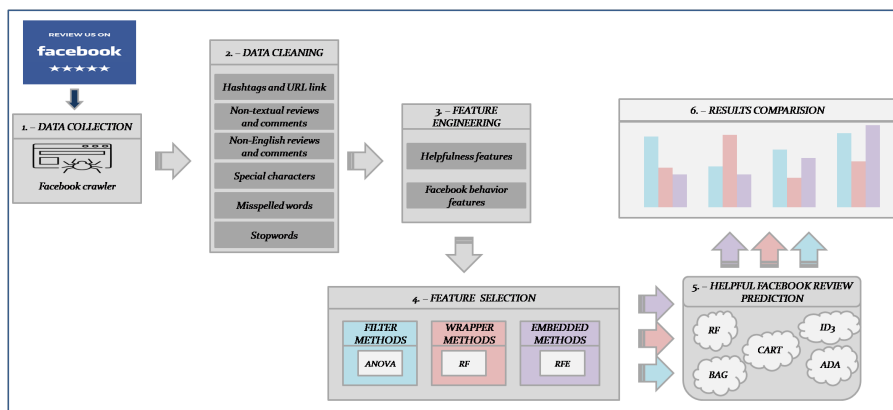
REVIEW US ON
facebook
★★★★★

1. – DATA COLLECTION

Facebook crawler

2. – DATA CLEANING

Hashtags and URL link

Non-textual reviews and comments

Non-English reviews and comments

Special characters

Misspelled words

Stopwords

3. – FEATURE ENGINEERING

Helpfulness features

Facebook behavior features

6. – RESULTS COMPARISION

4. – FEATURE SELECTION

FILTER METHODS

ANOVA

WRAPPER METHODS

RF

EMBEDDED METHODS

RFE

5. – HELPFUL FACEBOOK REVIEW PREDICTION

RF

ID3

CART

BAG

ADA